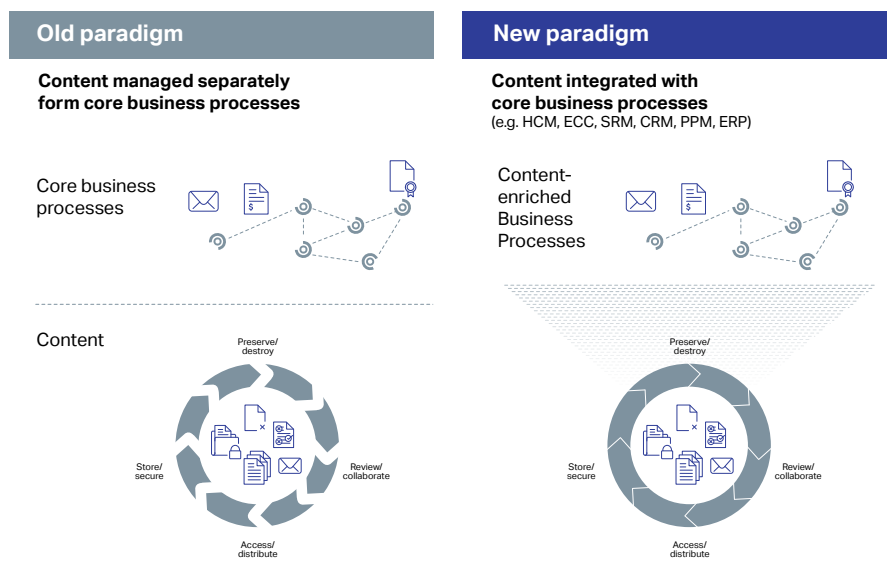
Old paradigm

Content managed separately form core business processes

Core business processes

Content

Preserve/ destroy

Store/ secure

Review/ collaborate

Access/ distribute

New paradigm

Content integrated with core business processes
(e.g. HCM, ECC, SRM, CRM, PPM, ERP)

Content-enriched Business Processes

Preserve/ destroy

Store/ secure

Review/ collaborate

Access/ distribute